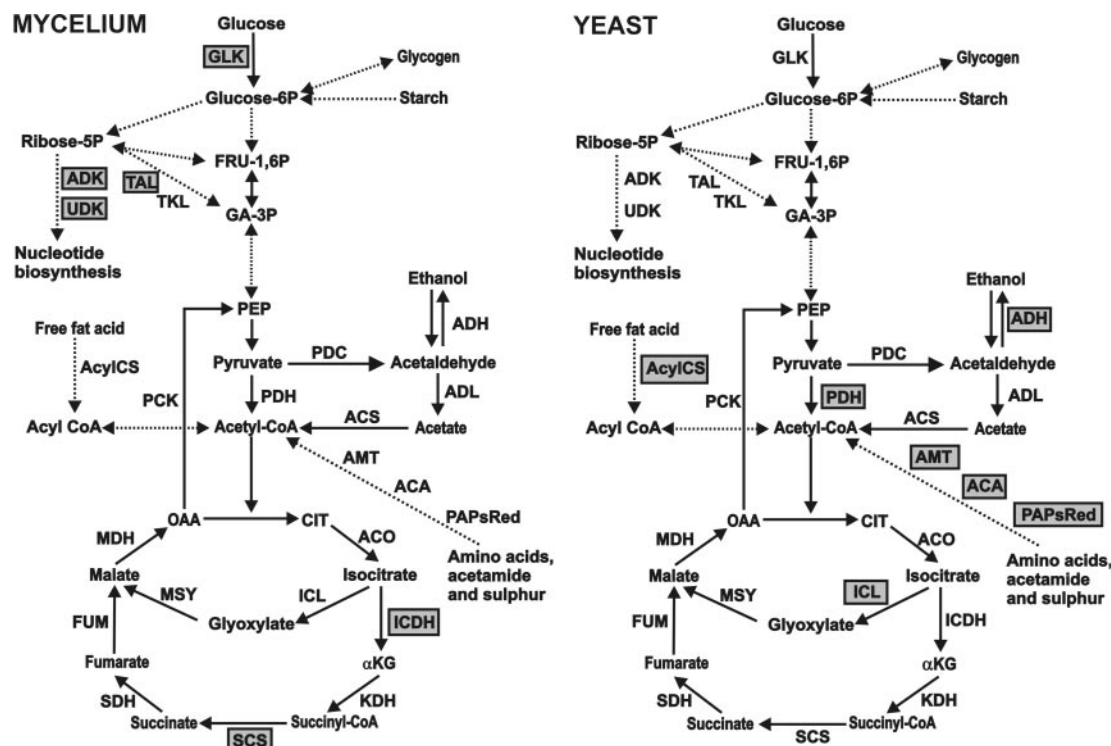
MYCELIUM

Glucose
GLK
Glycogen
Glucose-6P
Starch
Ribose-5P
FRU-1,6P
ADK
TAL
UDK
TKL
GA-3P
Nucleotide biosynthesis
Ethanol
PEP
ADH
Free fat acid
Pyruvate
PDC
Acetaldehyde
AcylCS
PCK
PDH
ADL
Acyl CoA
Acetyl-CoA
ACS
Acetate
AMT
ACA
OAA
CIT
PAPsRed
MDH
ACO
Amino acids, acetamide and sulphur
Malate
MSY
Isocitrate
ICL
ICDH
Glyoxylate
FUM
Fumarate
αKG
SDH
KDH
Succinate
Succinyl-CoA
SCS

YEAST

Glucose
GLK
Glycogen
Glucose-6P
Starch
Ribose-5P
FRU-1,6P
ADK
TAL
UDK
TKL
GA-3P
Nucleotide biosynthesis
Ethanol
PEP
ADH
Free fat acid
Pyruvate
PDC
Acetaldehyde
AcylCS
PCK
PDH
ADL
Acyl CoA
Acetyl-CoA
ACS
Acetate
AMT
ACA
OAA
CIT
PAPsRed
MDH
ACO
Amino acids, acetamide and sulphur
Malate
MSY
Isocitrate
ICL
Glyoxylate
ICDH
FUM
Fumarate
αKG
SDH
KDH
Succinate
Succinyl-CoA
SCS